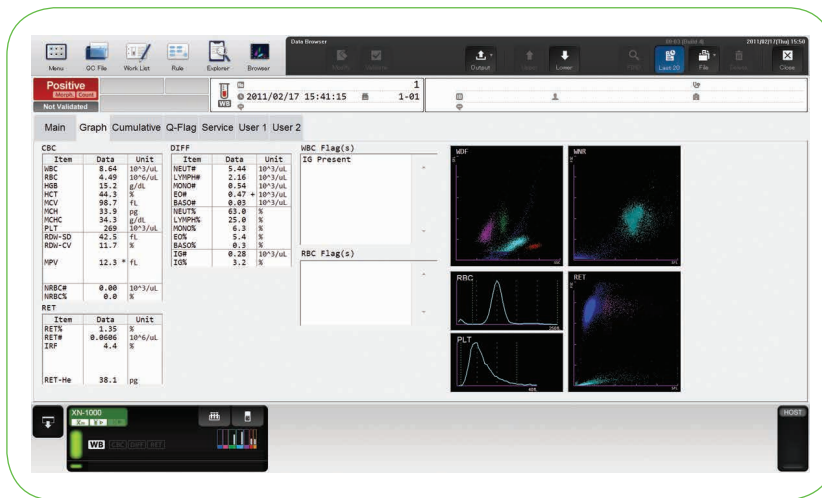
Menu QC File Work List Rule Explorer Browser

Data Browser

Output Lower Last 20 File Close

2011/02/17(Thu) 15:50

Positive
Morph. Count.
Not Validated

WB

1

2011/02/17 15:41:15 1-01

Main Graph Cumulative Q-Flag Service User 1 User 2

CBC

| Item | Data | Unit |
|---|---|---|
| WBC | 8.64 | 10^3/uL |
| RBC | 4.49 | 10^6/uL |
| HGB | 15.2 | g/dL |
| HCT | 44.3 | % |
| MCV | 98.7 | fL |
| MCH | 33.9 | pg |
| MCHC | 34.3 | g/dL |
| PLT | 269 | 10^3/uL |
| RDW-SD | 42.5 | fL |
| RDW-CV | 11.7 | % |
| MPV | 12.3 * | fL |
| NRBC# | 0.00 | 10^3/uL |
| NRBC% | 0.0 | % |

RET

| Item | Data | Unit |
|---|---|---|
| RET% | 1.35 | % |
| RET# | 0.0606 | 10^6/uL |
| IRF | 4.4 | % |
| RET-He | 38.1 | pg |

DIFF

| Item | Data | Unit |
|---|---|---|
| NEUT# | 5.44 | 10^3/uL |
| LYMPH# | 2.16 | 10^3/uL |
| MONO# | 0.54 | 10^3/uL |
| EO# | 0.47 + | 10^3/uL |
| BASO# | 0.03 | 10^3/uL |
| NEUT% | 63.0 | % |
| LYMPH% | 25.0 | % |
| MONO% | 6.3 | % |
| EO% | 5.4 | % |
| BASO% | 0.3 | % |
| IG# | 0.28 | 10^3/uL |
| IG% | 3.2 | % |

WBC Flag(s)
IG Present

RBC Flag(s)

WDF

WNR

RBC

RET

PLT

XN-1000

WB

HOST